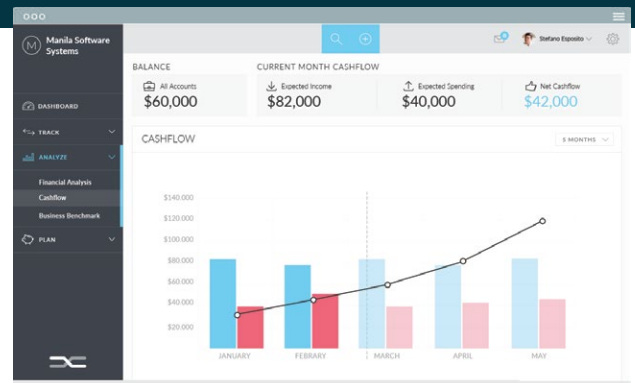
M Manila Software Systems

DASHBOARD
TRACK
ANALYZE
Financial Analysis
Cashflow
Business Benchmark
PLAN

Stefano Esposito

BALANCE
All Accounts
$60,000

CURRENT MONTH CASHFLOW
Expected Income
$82,000
Expected Spending
$40,000
Net Cashflow
$42,000

CASHFLOW
5 MONTHS

$140.000
$120.000
$100.000
$80.000
$60.000
$40.000
$20.000

JANUARY
FEBRARY
MARCH
APRIL
MAY